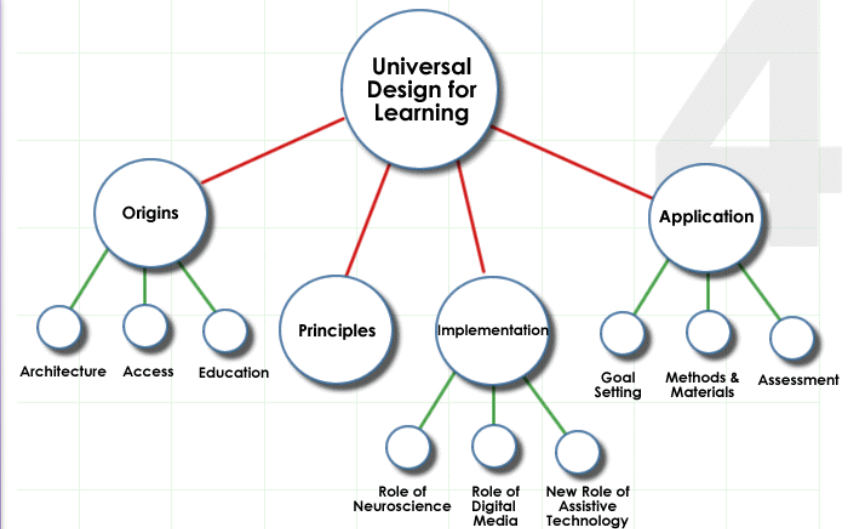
Universal Design for Learning

Origins

Principles

Implementation

Application

Architecture

Access

Education

Role of Neuroscience

Role of Digital Media

New Role of Assistive Technology

Goal Setting

Methods & Materials

Assessment

4